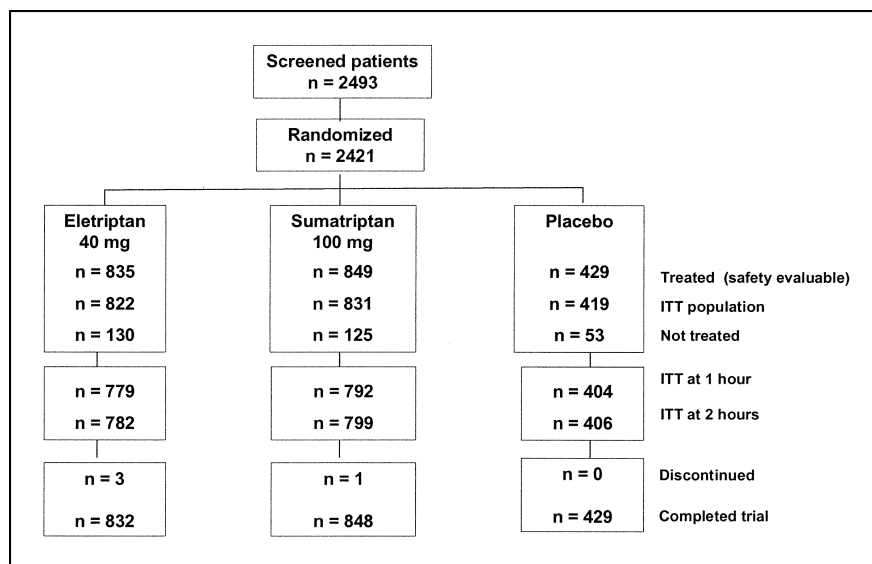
Screened patients
n = 2493

Randomized
n = 2421

Eletriptan
40 mg
n = 835
n = 822
n = 130

Sumatriptan
100 mg
n = 849
n = 831
n = 125

Placebo
n = 429
n = 419
n = 53

Treated (safety evaluable)
ITT population
Not treated

n = 779
n = 782

n = 792
n = 799

n = 404
n = 406

ITT at 1 hour
ITT at 2 hours

n = 3
n = 832

n = 1
n = 848

n = 0
n = 429

Discontinued
Completed trial